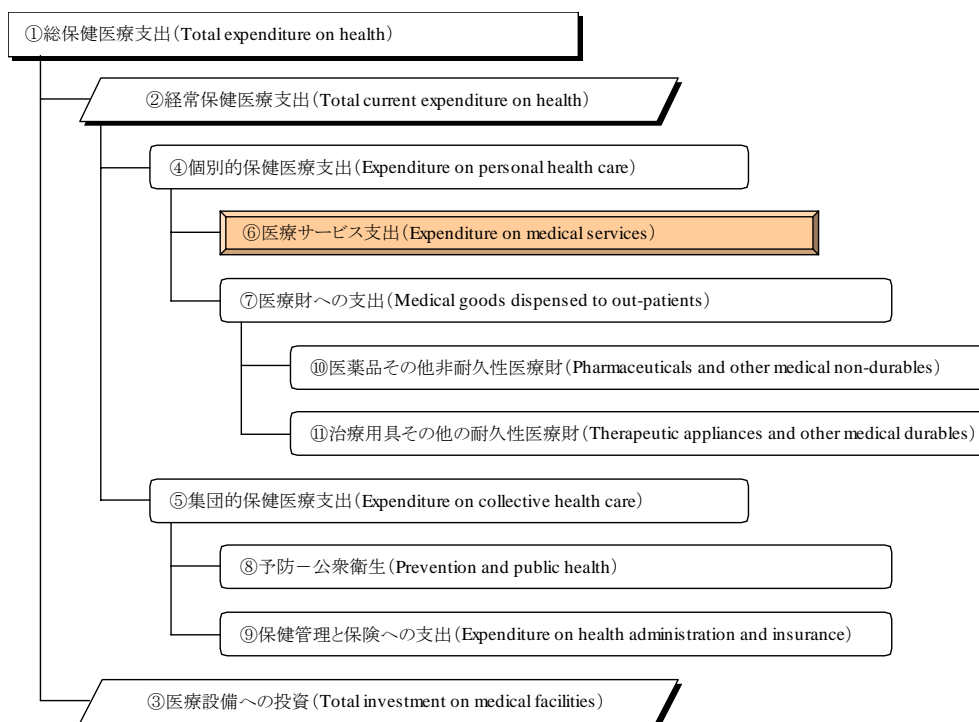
①総保健医療支出（Total expenditure on health）

②経常保健医療支出（Total current expenditure on health）

④個別的保健医療支出（Expenditure on personal health care）

⑥医療サービス支出（Expenditure on medical services）

⑦医療財への支出（Medical goods dispensed to out-patients）

⑩医薬品その他非耐久性医療財（Pharmaceuticals and other medical non-durables）

⑪治療用具その他の耐久性医療財（Therapeutic appliances and other medical durables）

⑤集団的保健医療支出（Expenditure on collective health care）

⑧予防ー公衆衛生（Prevention and public health）

⑨保健管理と保険への支出（Expenditure on health administration and insurance）

③医療設備への投資（Total investment on medical facilities）